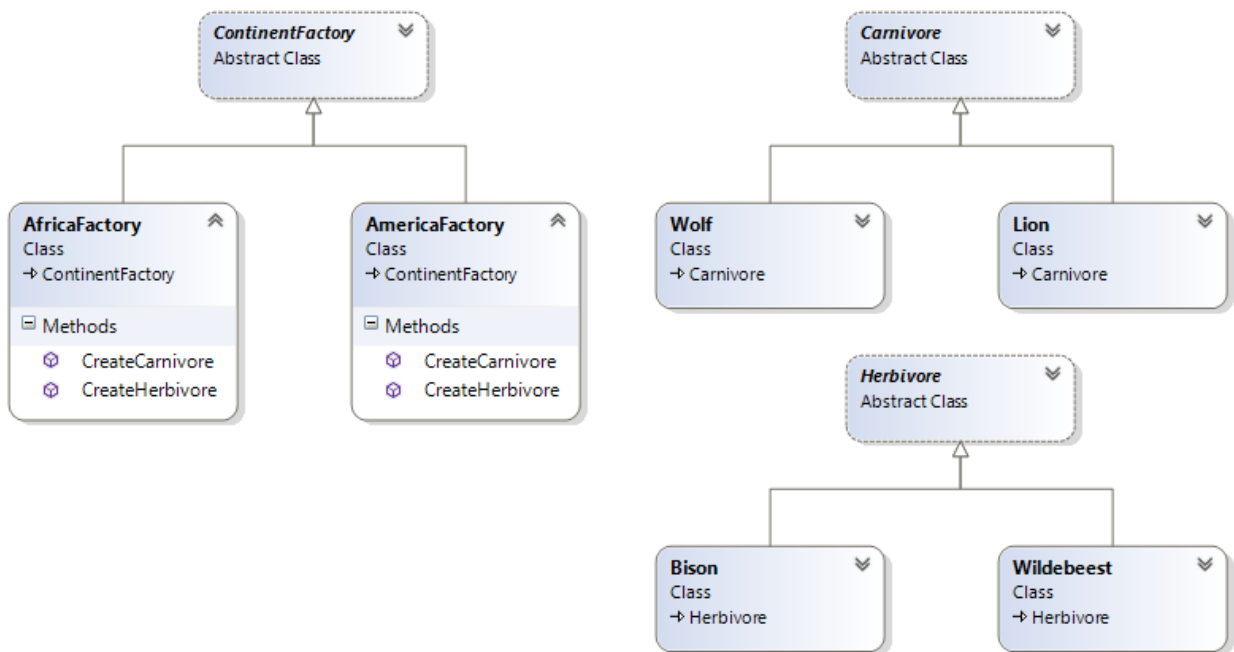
ContinentFactory
Abstract Class

AfricaFactory
Class
→ ContinentFactory

Methods
CreateCarnivore
CreateHerbivore

AmericaFactory
Class
→ ContinentFactory

Methods
CreateCarnivore
CreateHerbivore

Carnivore
Abstract Class

Wolf
Class
→ Carnivore

Lion
Class
→ Carnivore

Herbivore
Abstract Class

Bison
Class
→ Herbivore

Wildebeest
Class
→ Herbivore